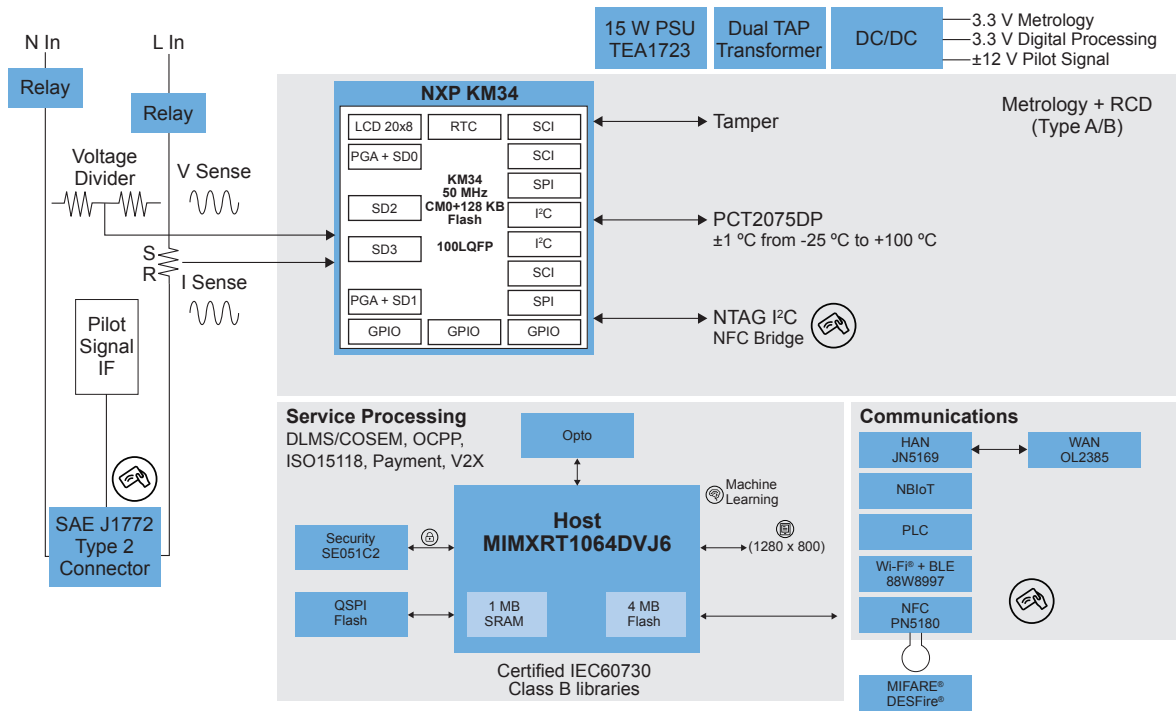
15 W PSU TEA1723

Dual TAP Transformer

DC/DC

3.3 V Metrology
3.3 V Digital Processing
±12 V Pilot Signal

N In

L In

Relay

Relay

Voltage Divider

V Sense

S
R

I Sense

Pilot Signal IF

SAE J1772 Type 2 Connector

NXP KM34

LCD 20x8
RTC
SCI
PGA + SD0
SCI
SPI
SD2
I²C
SD3
I²C
SCI
PGA + SD1
SPI
GPIO
GPIO
GPIO

KM34
50 MHz
CM0+128 KB Flash

100LQFP

Tamper

PCT2075DP
±1 ºC from -25 ºC to +100 ºC

NTAG I²C
NFC Bridge

Metrology + RCD
(Type A/B)

Service Processing
DLMS/COSEM, OCPP, ISO15118, Payment, V2X

Opto

Machine Learning

Host
MIMXRT1064DVJ6

Security SE051C2

(1280 x 800)

QSPI Flash

1 MB SRAM

4 MB Flash

Certified IEC60730
Class B libraries

Communications

HAN JN5169

WAN OL2385

NBIoT

PLC

Wi-Fi® + BLE 88W8997

NFC PN5180

MIFARE® DESFire®